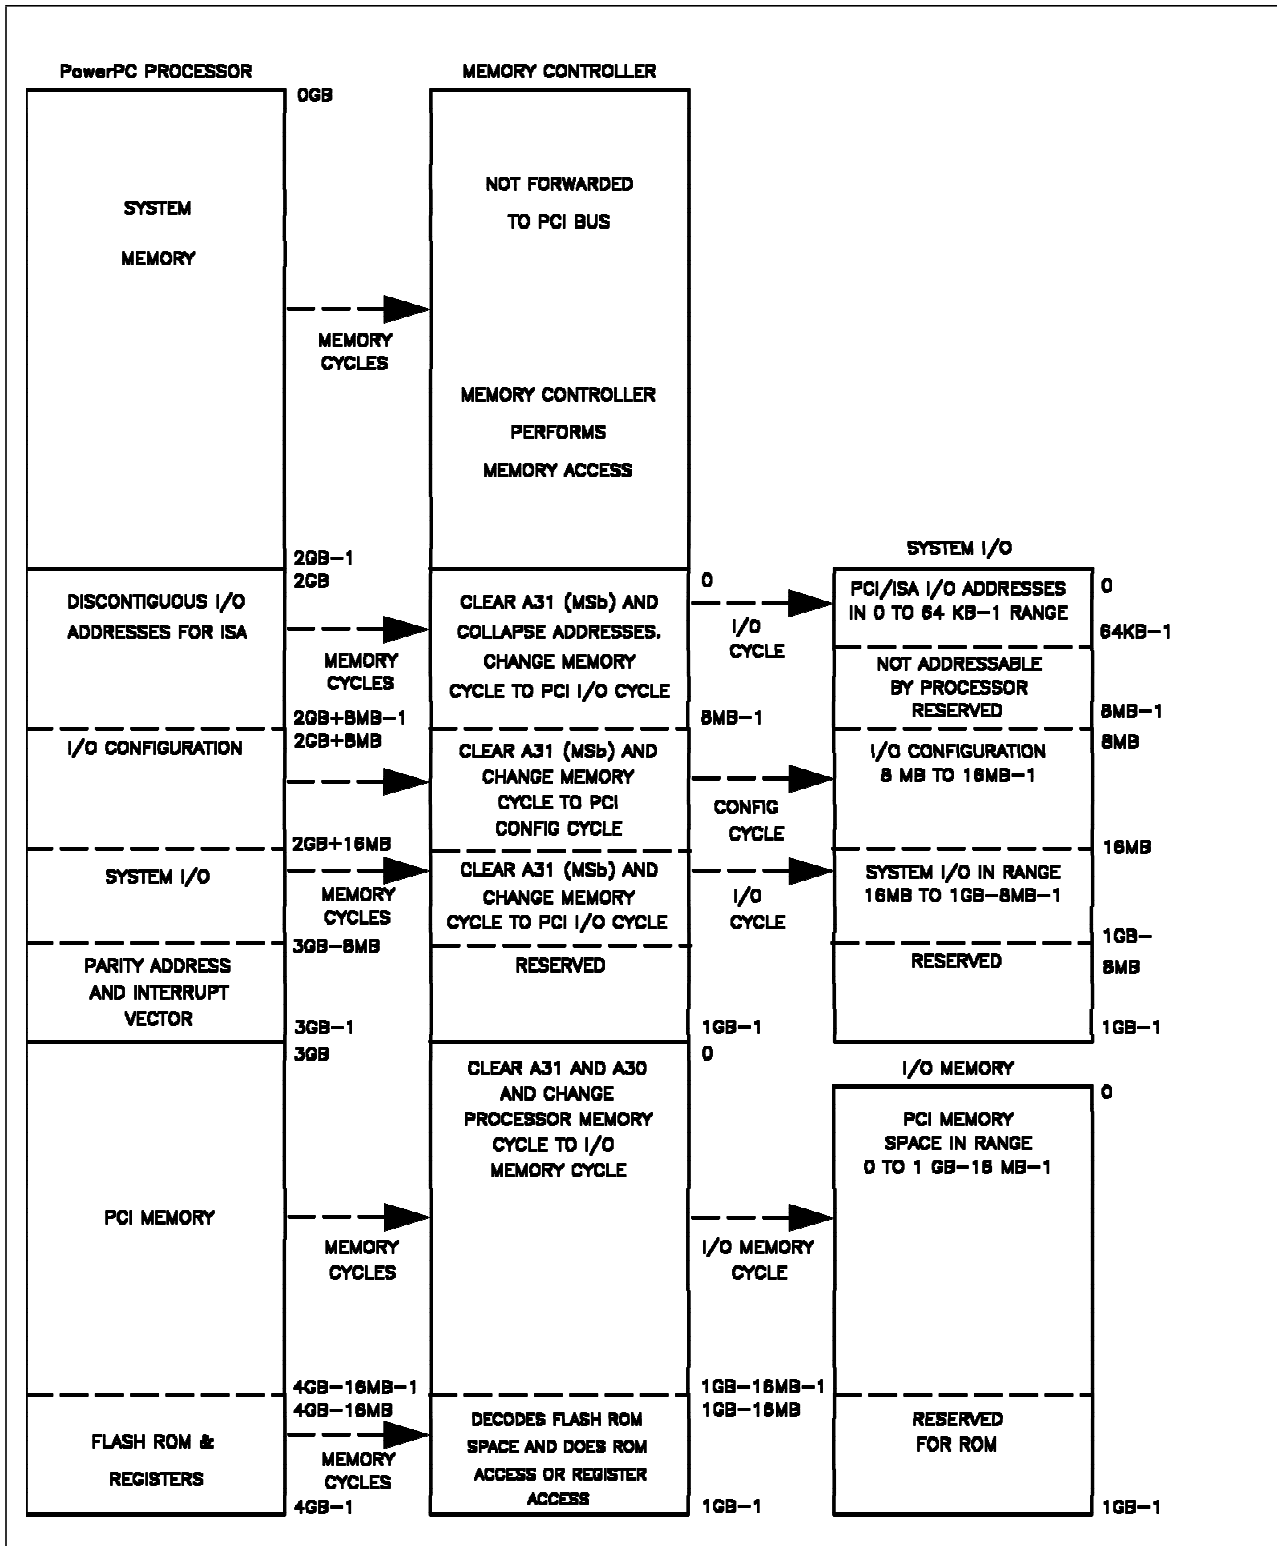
PowerPC PROCESSOR

MEMORY CONTROLLER

0GB

SYSTEM

MEMORY

NOT FORWARDED

TO PCI BUS

MEMORY CYCLES

MEMORY CONTROLLER

PERFORMS

MEMORY ACCESS

2GB−1
2GB

SYSTEM I/O

DISCONTIGUOUS I/O ADDRESSES FOR ISA

MEMORY CYCLES

CLEAR A31 (MSb) AND COLLAPSE ADDRESSES. CHANGE MEMORY CYCLE TO PCI I/O CYCLE

0

I/O CYCLE

PCI/ISA I/O ADDRESSES IN 0 TO 64 KB−1 RANGE

0

64KB−1

NOT ADDRESSABLE BY PROCESSOR RESERVED

2GB+8MB−1
2GB+8MB

8MB−1

8MB−1
8MB

I/O CONFIGURATION

CLEAR A31 (MSb) AND CHANGE MEMORY CYCLE TO PCI CONFIG CYCLE

CONFIG CYCLE

I/O CONFIGURATION 8 MB TO 16MB−1

2GB+16MB

16MB

SYSTEM I/O

MEMORY CYCLES

CLEAR A31 (MSb) AND CHANGE MEMORY CYCLE TO PCI I/O CYCLE

I/O CYCLE

SYSTEM I/O IN RANGE 16MB TO 1GB−8MB−1

3GB−8MB

1GB−8MB

PARITY ADDRESS AND INTERRUPT VECTOR

RESERVED

RESERVED

3GB−1

1GB−1

1GB−1

3GB

0

CLEAR A31 AND A30 AND CHANGE PROCESSOR MEMORY CYCLE TO I/O MEMORY CYCLE

I/O MEMORY

0

PCI MEMORY SPACE IN RANGE 0 TO 1 GB−16 MB−1

PCI MEMORY

MEMORY CYCLES

I/O MEMORY CYCLE

4GB−16MB−1
4GB−16MB

1GB−16MB−1
1GB−16MB

FLASH ROM & REGISTERS

MEMORY CYCLES

DECODES FLASH ROM SPACE AND DOES ROM ACCESS OR REGISTER ACCESS

RESERVED FOR ROM

4GB−1

1GB−1

1GB−1